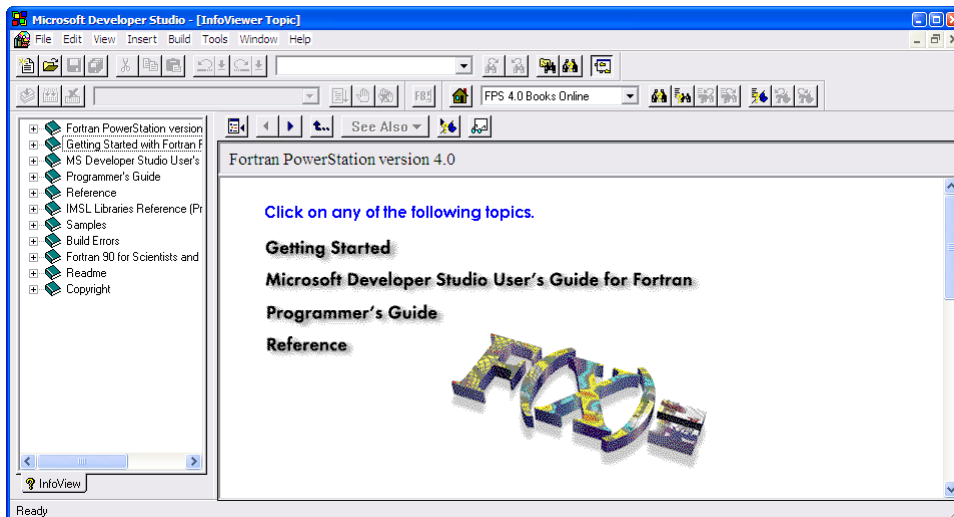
Microsoft Developer Studio - [InfoViewer Topic]

File Edit View Insert Build Tools Window Help

FPS 4.0 Books Online

See Also

Fortran PowerStation version
Getting Started with Fortran F
MS Developer Studio User's
Programmer's Guide
Reference
IMSL Libraries Reference (Pr
Samples
Build Errors
Fortran 90 for Scientists and
Readme
Copyright

InfoView

Fortran PowerStation version 4.0

Click on any of the following topics.

Getting Started

Microsoft Developer Studio User's Guide for Fortran

Programmer's Guide

Reference

Ready